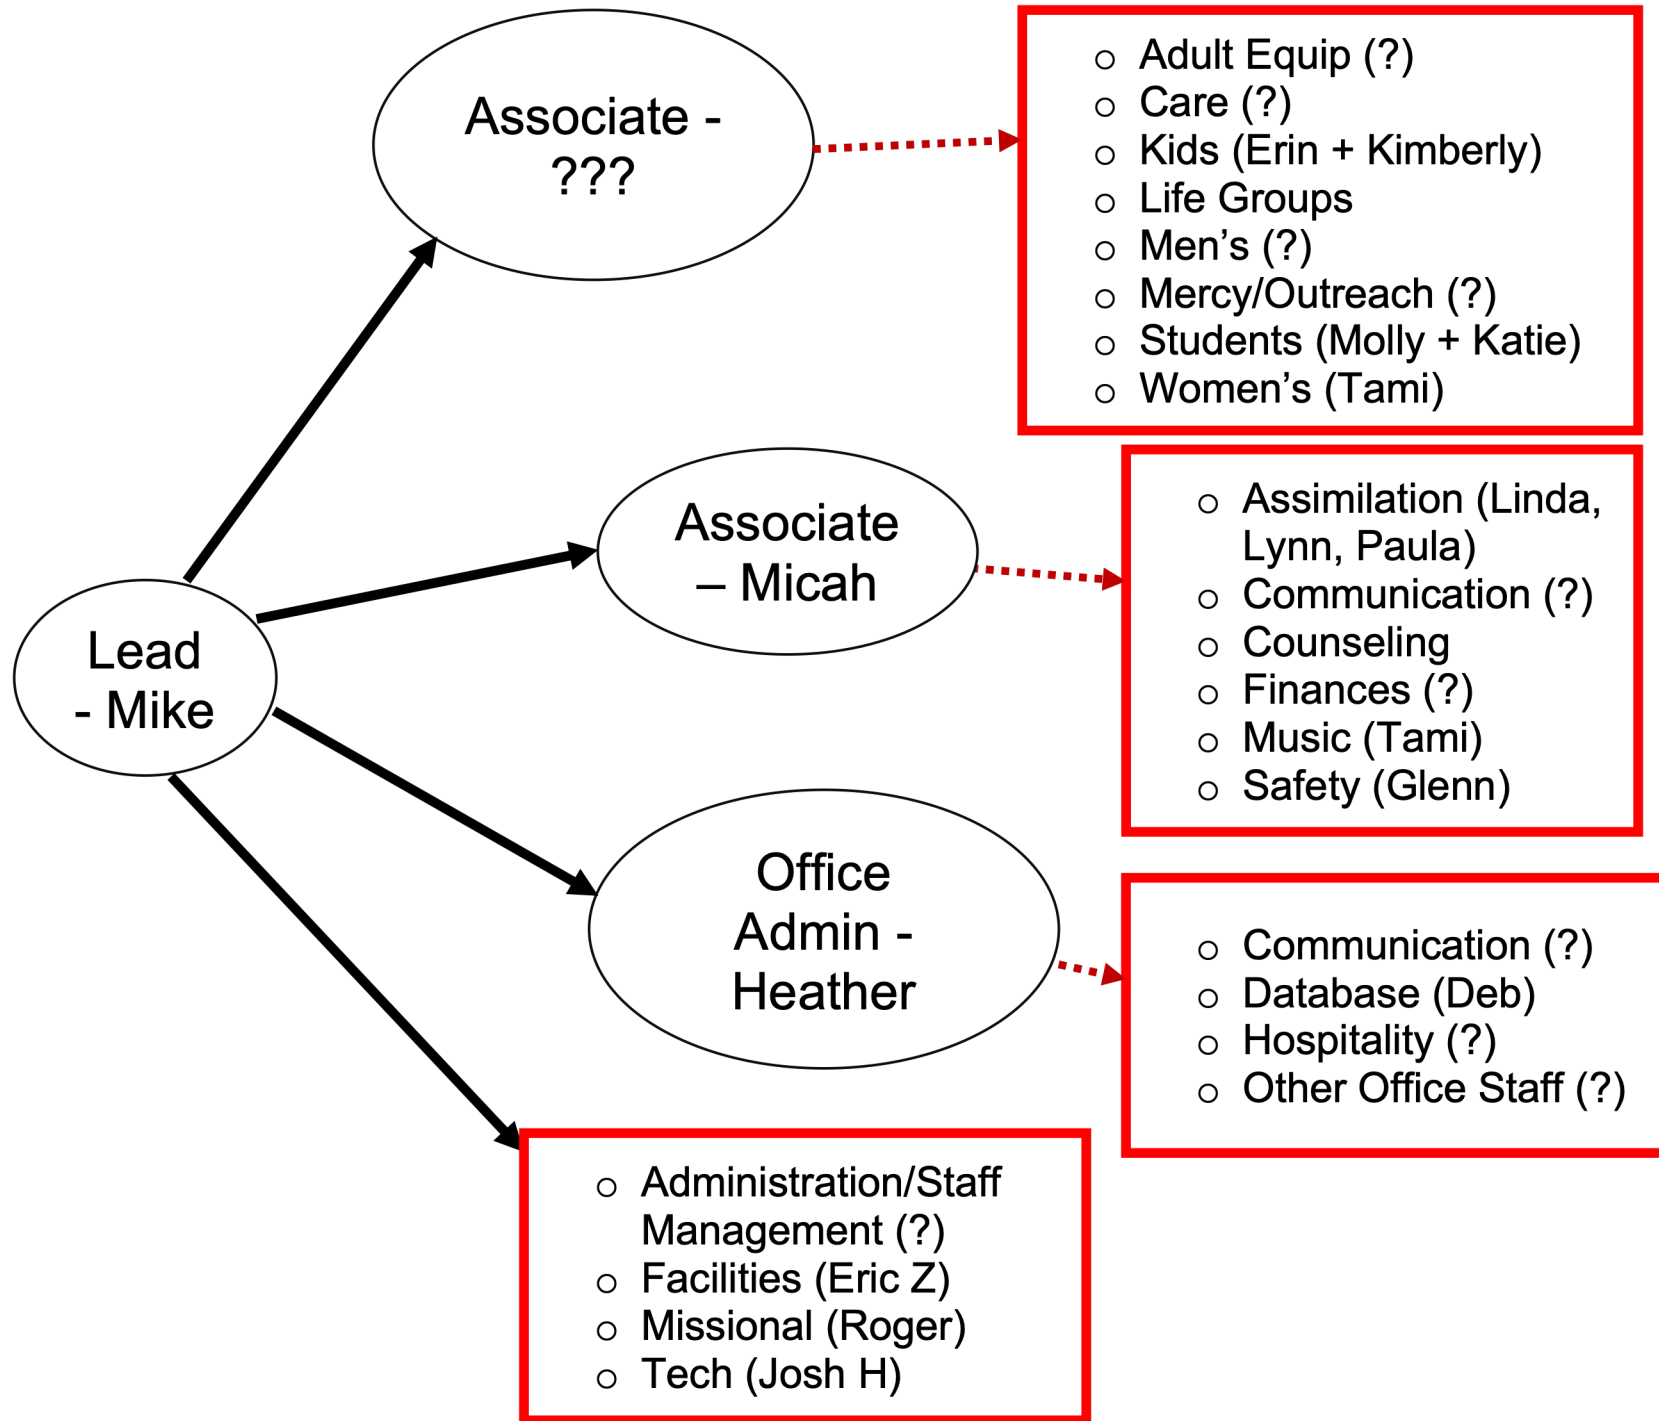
Associate - ???

○ Adult Equip (?)
○ Care (?)
○ Kids (Erin + Kimberly)
○ Life Groups
○ Men’s (?)
○ Mercy/Outreach (?)
○ Students (Molly + Katie)
○ Women’s (Tami)

Lead - Mike

Associate – Micah

○ Assimilation (Linda, Lynn, Paula)
○ Communication (?)
○ Counseling
○ Finances (?)
○ Music (Tami)
○ Safety (Glenn)

Office Admin - Heather

○ Communication (?)
○ Database (Deb)
○ Hospitality (?)
○ Other Office Staff (?)

○ Administration/Staff Management (?)
○ Facilities (Eric Z)
○ Missional (Roger)
○ Tech (Josh H)